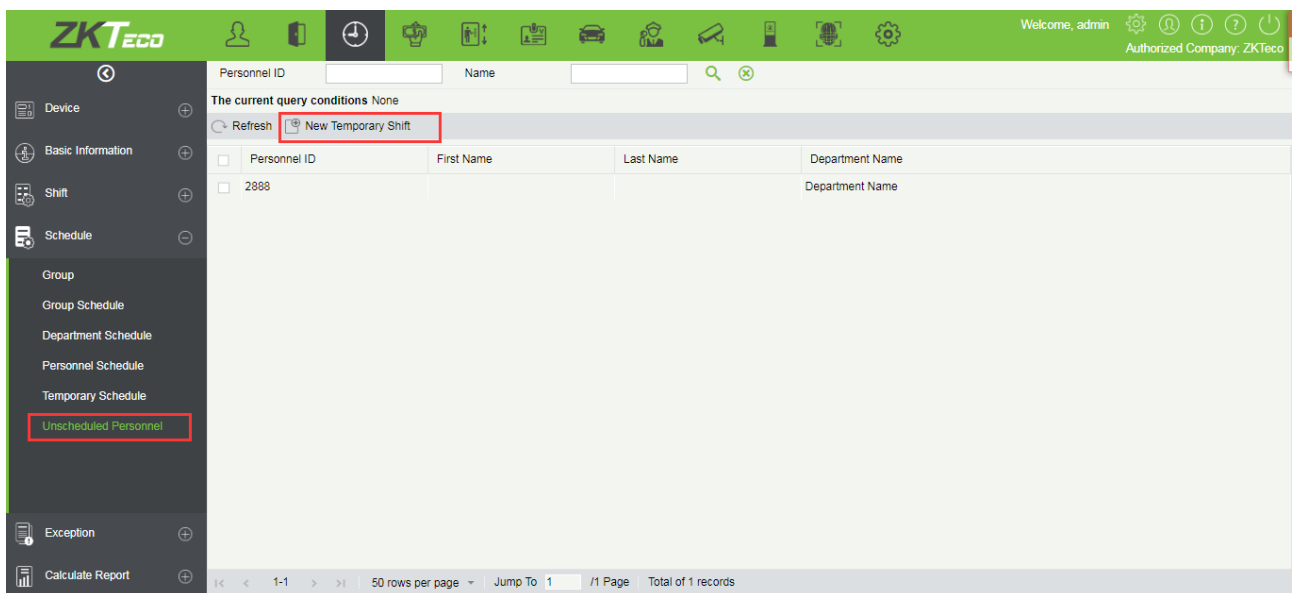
ZKTeco

Welcome, admin
Authorized Company: ZKTeco

Device
Basic Information
Shift
Schedule
Group
Group Schedule
Department Schedule
Personnel Schedule
Temporary Schedule
Unscheduled Personnel
Exception
Calculate Report

Personnel ID Name

The current query conditions None

Refresh New Temporary Shift

| Personnel ID | First Name | Last Name | Department Name |
|---|---|---|---|
| 2888 | | | Department Name |

1-1 50 rows per page Jump To 1 /1 Page Total of 1 records